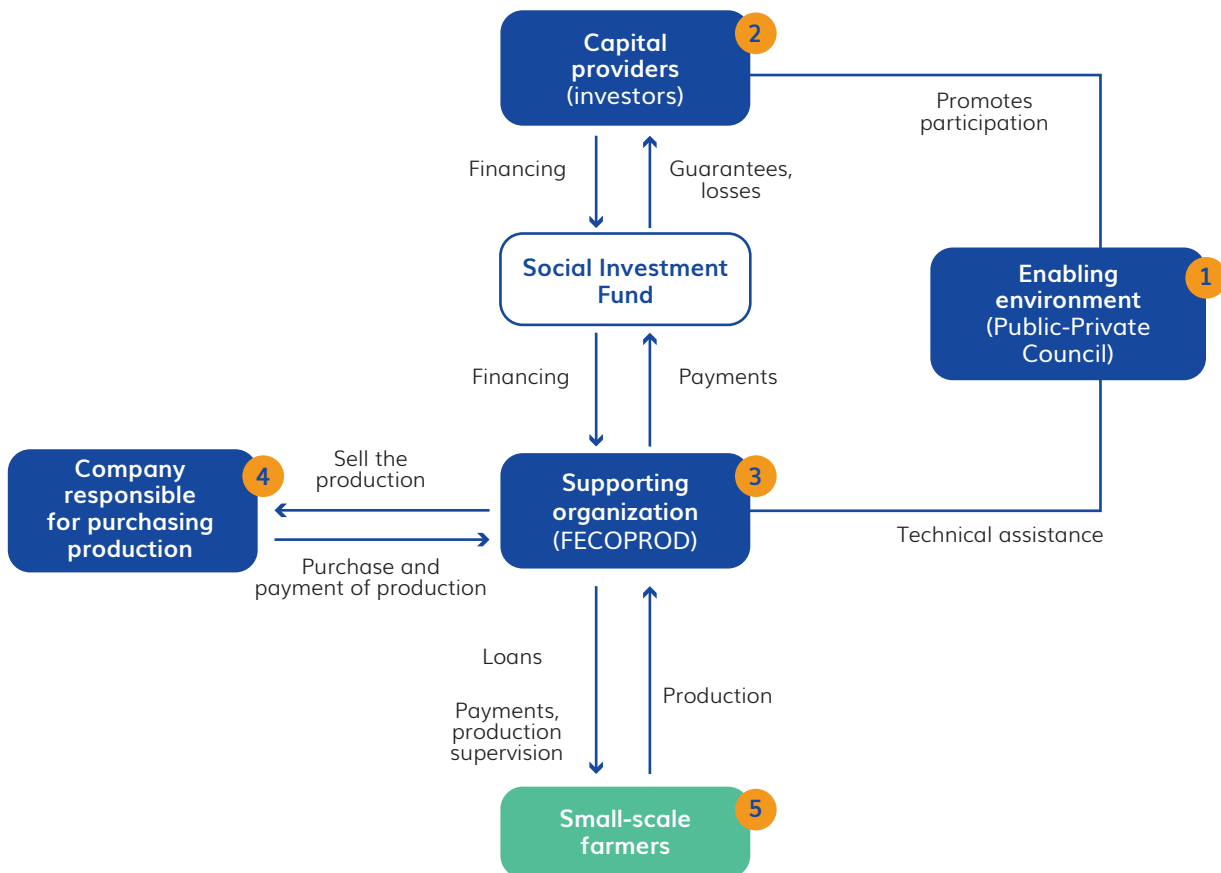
Capital providers (investors) 2

Promotes participation

Financing

Guarantees, losses

Social Investment Fund

Enabling environment (Public-Private Council) 1

Financing

Payments

Company responsible for purchasing production 4

Sell the production

Purchase and payment of production

Supporting organization (FECOPROD) 3

Technical assistance

Loans

Payments, production supervision

Production

Small-scale farmers 5